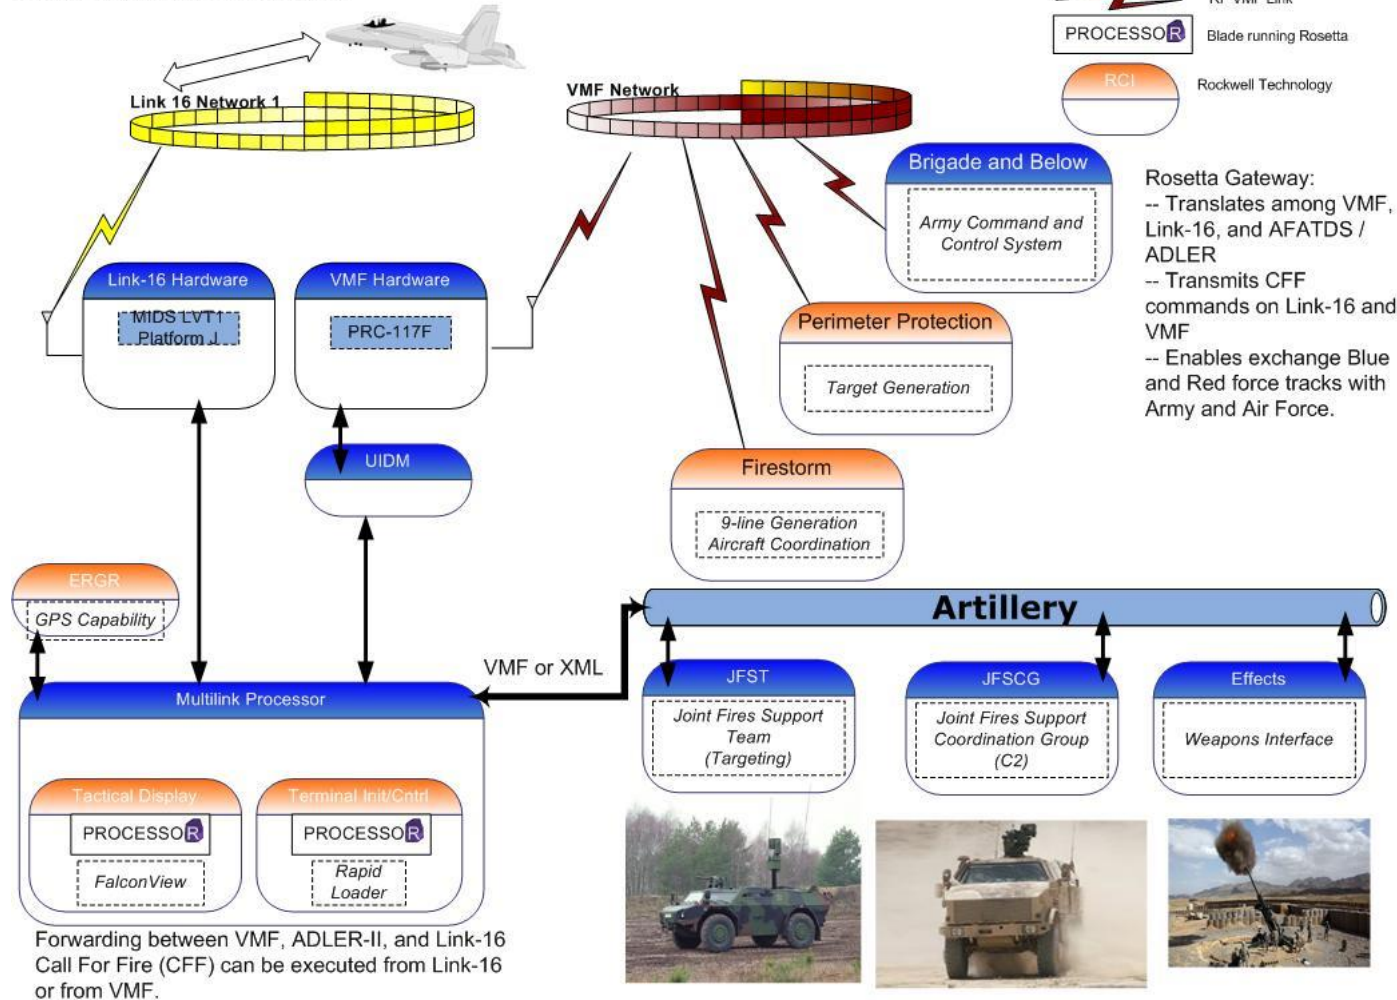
PROCESSOR Blade running Rosetta

RCI Rockwell Technology

Link 16 Network 1

VMF Network

Brigade and Below

Army Command and Control System

Rosetta Gateway:
-- Translates among VMF, Link-16, and AFATDS / ADLER
-- Transmits CFF commands on Link-16 and VMF
-- Enables exchange Blue and Red force tracks with Army and Air Force.

Link-16 Hardware

MIDS LVT1 Platform J

VMF Hardware

PRC-117F

Perimeter Protection

Target Generation

UIDM

Firestorm

9-line Generation Aircraft Coordination

ERGR

GPS Capability

Artillery

VMF or XML

Multilink Processor

JFST

Joint Fires Support Team (Targeting)

JFSCG

Joint Fires Support Coordination Group (C2)

Effects

Weapons Interface

Tactical Display

PROCESSOR

FalconView

Terminal Init/Cntrl

PROCESSOR

Rapid Loader

Forwarding between VMF, ADLER-II, and Link-16 Call For Fire (CFF) can be executed from Link-16 or from VMF.